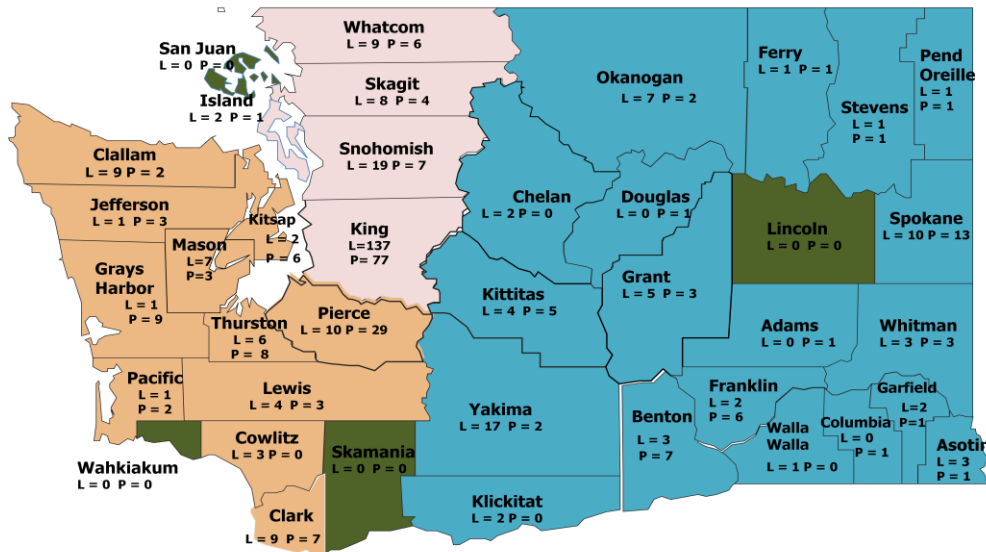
Whatcom
L = 9 P = 6

San Juan
L = 0 P = 0

Skagit
L = 8 P = 4

Island
L = 2 P = 1

Okanogan
L = 7 P = 2

Ferry
L = 1 P = 1

Pend Oreille
L = 1
P = 1

Stevens
L = 1
P = 1

Clallam
L = 9 P = 2

Snohomish
L = 19 P = 7

Jefferson
L = 1 P = 3

Chelan
L = 2 P = 0

Douglas
L = 0 P = 1

Kitsap
L = 2
P = 6

King
L=137
P= 77

Lincoln
L = 0 P = 0

Spokane
L = 10 P = 13

Mason
L=7
P=3

Grays Harbor
L = 1
P = 9

Grant
L = 5 P = 3

Kittitas
L = 4 P = 5

Pierce
L = 10 P = 29

Thurston
L = 6
P = 8

Adams
L = 0 P = 1

Whitman
L = 3 P = 3

Pacific
L = 1
P = 2

Lewis
L = 4 P = 3

Franklin
L = 2
P = 6

Garfield
L=2
P=1

Yakima
L = 17 P = 2

Benton
L = 3
P = 7

Walla Walla
L = 1 P = 0

Columbia
L = 0
P = 1

Asotin
L = 3
P = 1

Cowlitz
L = 3 P = 0

Skamania
L = 0 P = 0

Wahkiakum
L = 0 P = 0

Klickitat
L = 2 P = 0

Clark
L = 9 P = 7